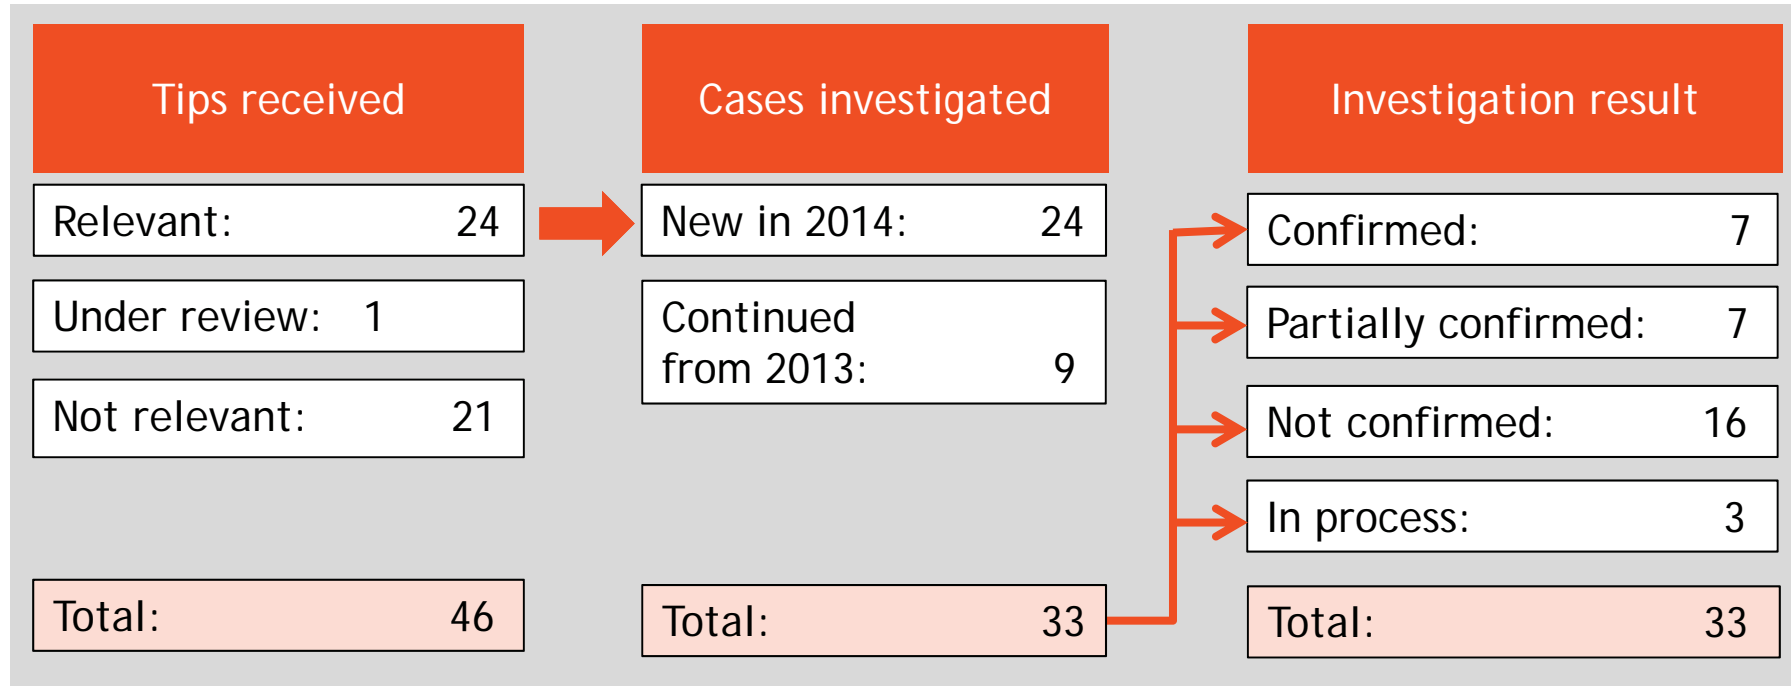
Tips received

Relevant: 24

Under review: 1

Not relevant: 21

Total: 46

Cases investigated

New in 2014: 24

Continued from 2013: 9

Total: 33

Investigation result

Confirmed: 7

Partially confirmed: 7

Not confirmed: 16

In process: 3

Total: 33